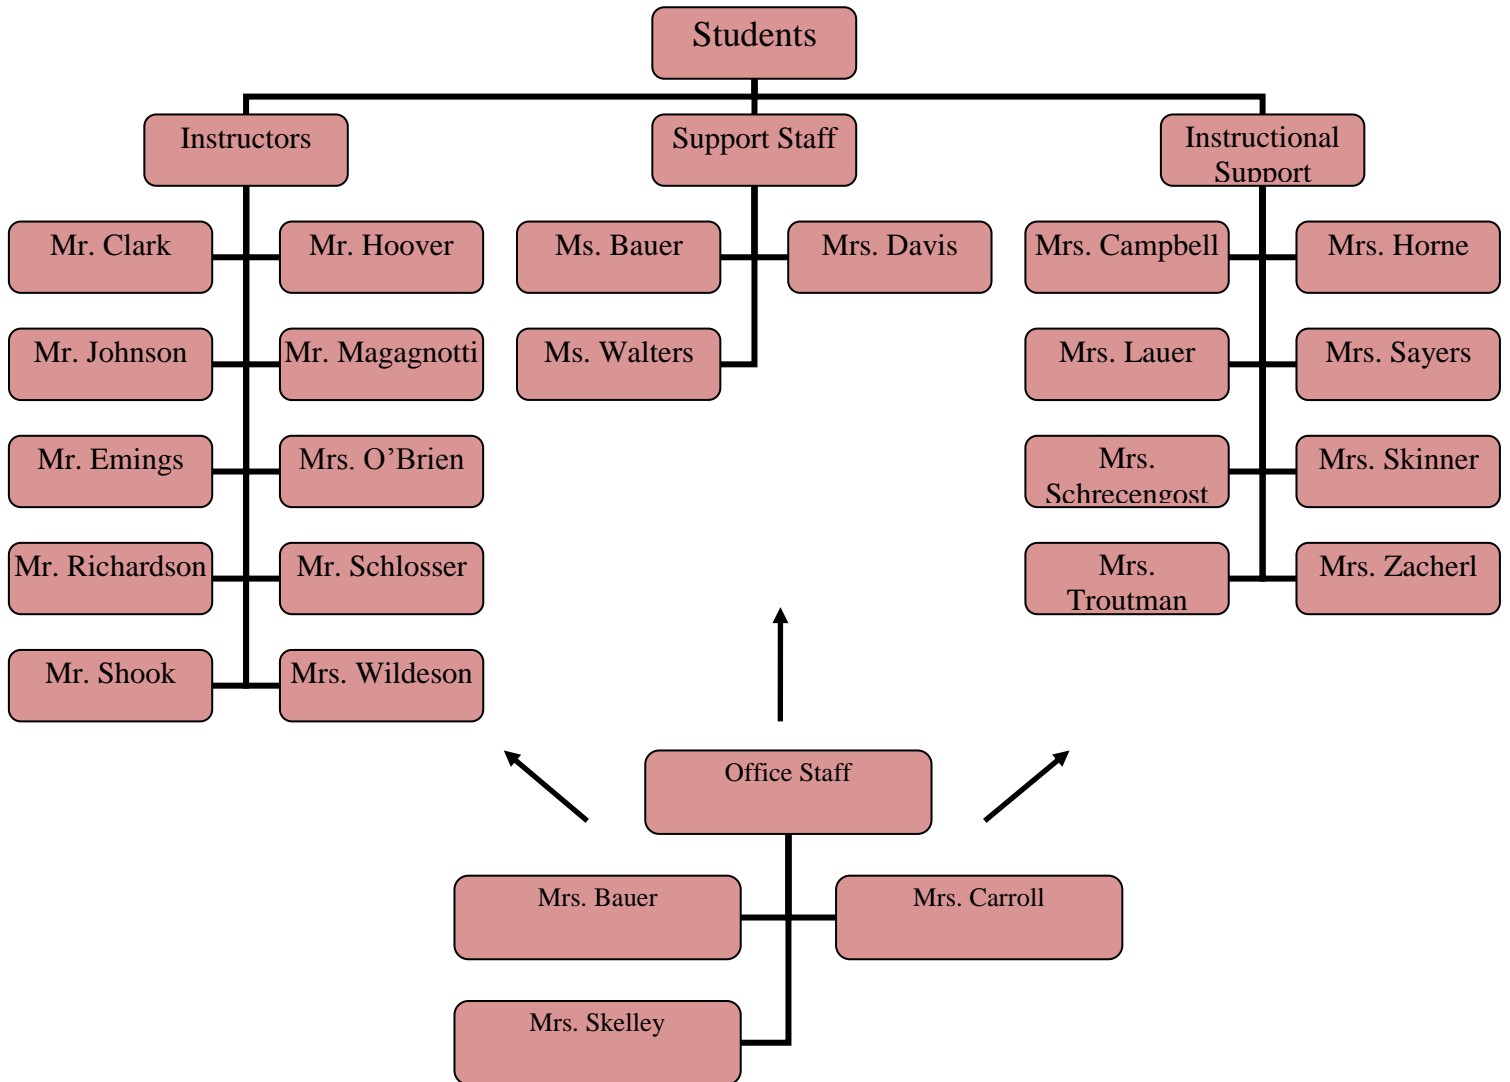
Students

Instructors

Support Staff

Instructional Support

Mr. Clark

Mr. Hoover

Ms. Bauer

Mrs. Davis

Mrs. Campbell

Mrs. Horne

Mr. Johnson

Mr. Magagnotti

Ms. Walters

Mrs. Lauer

Mrs. Sayers

Mr. Emings

Mrs. O'Brien

Mrs. Schrecengost

Mrs. Skinner

Mr. Richardson

Mr. Schlosser

Mrs. Troutman

Mrs. Zacherl

Mr. Shook

Mrs. Wildeson

Office Staff

Mrs. Bauer

Mrs. Carroll

Mrs. Skelley